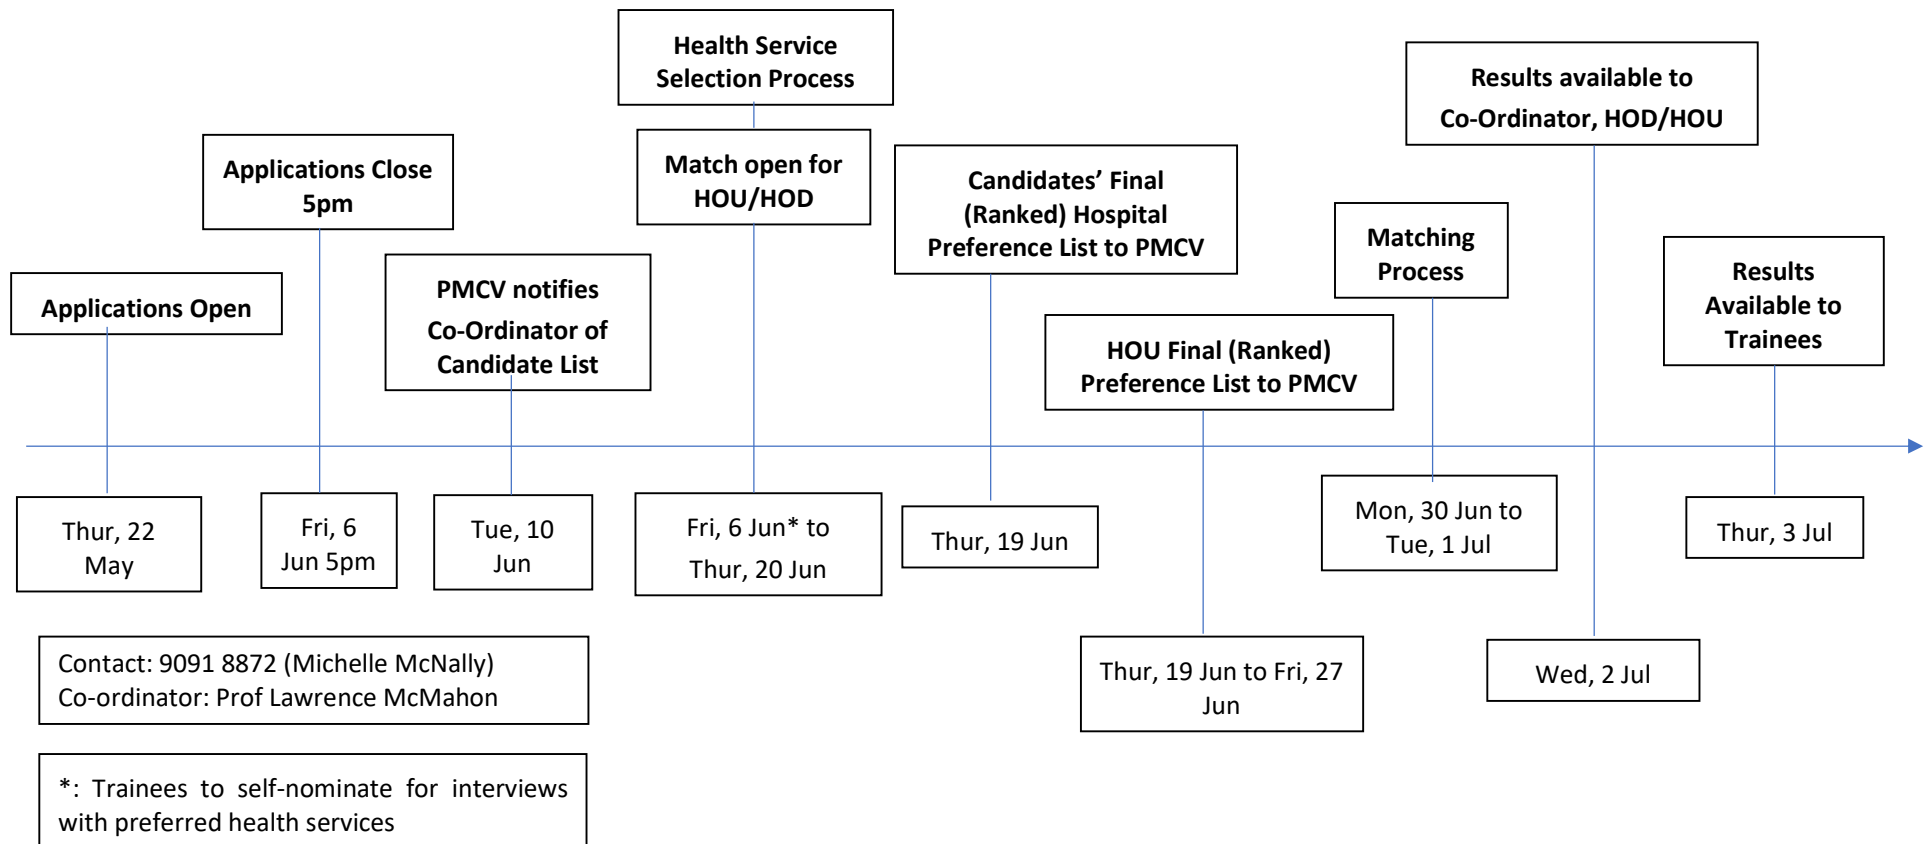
Health Service Selection Process

Applications Close 5pm

Match open for HOU/HOD

Candidates' Final (Ranked) Hospital Preference List to PMCV

Results available to Co-Ordinator, HOD/HOU

Matching Process

Applications Open

PMCV notifies Co-Ordinator of Candidate List

HOU Final (Ranked) Preference List to PMCV

Results Available to Trainees

Thur, 22 May

Fri, 6 Jun 5pm

Tue, 10 Jun

Fri, 6 Jun* to Thur, 20 Jun

Thur, 19 Jun

Mon, 30 Jun to Tue, 1 Jul

Thur, 3 Jul

Contact: 9091 8872 (Michelle McNally)
Co-ordinator: Prof Lawrence McMahon

Thur, 19 Jun to Fri, 27 Jun

Wed, 2 Jul

*: Trainees to self-nominate for interviews with preferred health services